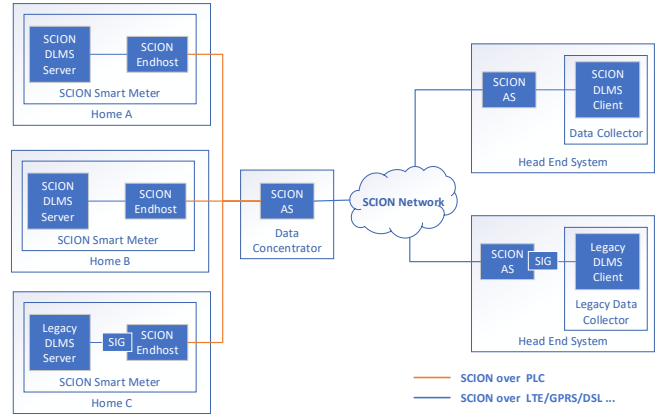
SCION DLMS Server

SCION Endhost

SCION Smart Meter

Home A

SCION DLMS Server

SCION Endhost

SCION Smart Meter

Home B

Legacy DLMS Server

SIG

SCION Endhost

SCION Smart Meter

Home C

SCION AS

Data Concentrator

SCION Network

SCION AS

SCION DLMS Client

Data Collector

Head End System

SCION AS

SIG

Legacy DLMS Client

Legacy Data Collector

Head End System

SCION over PLC

SCION over LTE/GPRS/DSL ...